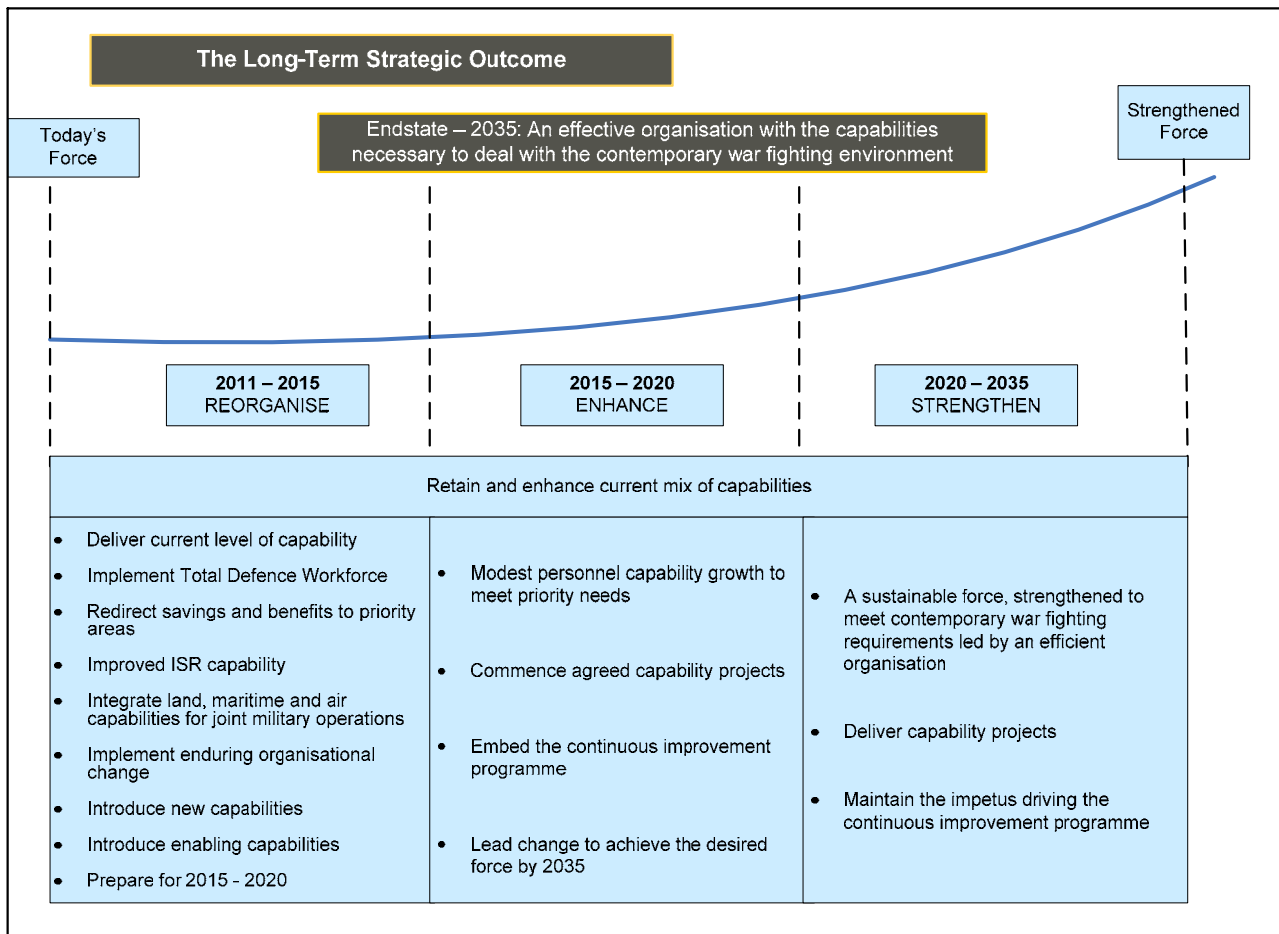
The Long-Term Strategic Outcome

Today's Force

Endstate – 2035: An effective organisation with the capabilities necessary to deal with the contemporary war fighting environment

Strengthened Force

2011 – 2015
REORGANISE

2015 – 2020
ENHANCE

2020 – 2035
STRENGTHEN

Retain and enhance current mix of capabilities

- Deliver current level of capability
- Implement Total Defence Workforce
- Redirect savings and benefits to priority areas
- Improved ISR capability
- Integrate land, maritime and air capabilities for joint military operations
- Implement enduring organisational change
- Introduce new capabilities
- Introduce enabling capabilities
- Prepare for 2015 - 2020

- Modest personnel capability growth to meet priority needs
- Commence agreed capability projects
- Embed the continuous improvement programme
- Lead change to achieve the desired force by 2035

- A sustainable force, strengthened to meet contemporary war fighting requirements led by an efficient organisation
- Deliver capability projects
- Maintain the impetus driving the continuous improvement programme